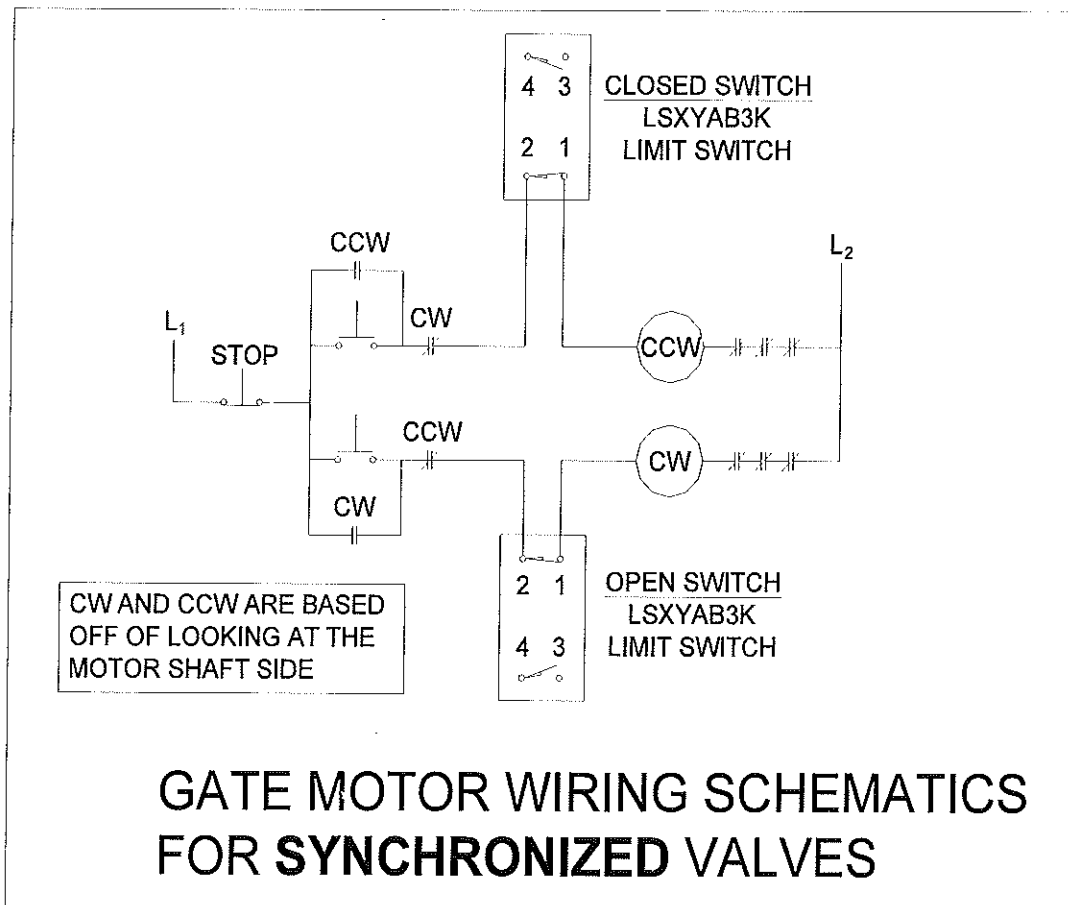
4 3
2 1

CLOSED SWITCH
LSXYAB3K
LIMIT SWITCH

CCW

$L_2$

$L_1$

CW

STOP

CCW

CCW

CW

CW

2 1
4 3

OPEN SWITCH
LSXYAB3K
LIMIT SWITCH

CW AND CCW ARE BASED OFF OF LOOKING AT THE MOTOR SHAFT SIDE

GATE MOTOR WIRING SCHEMATICS FOR **SYNCHRONIZED** VALVES